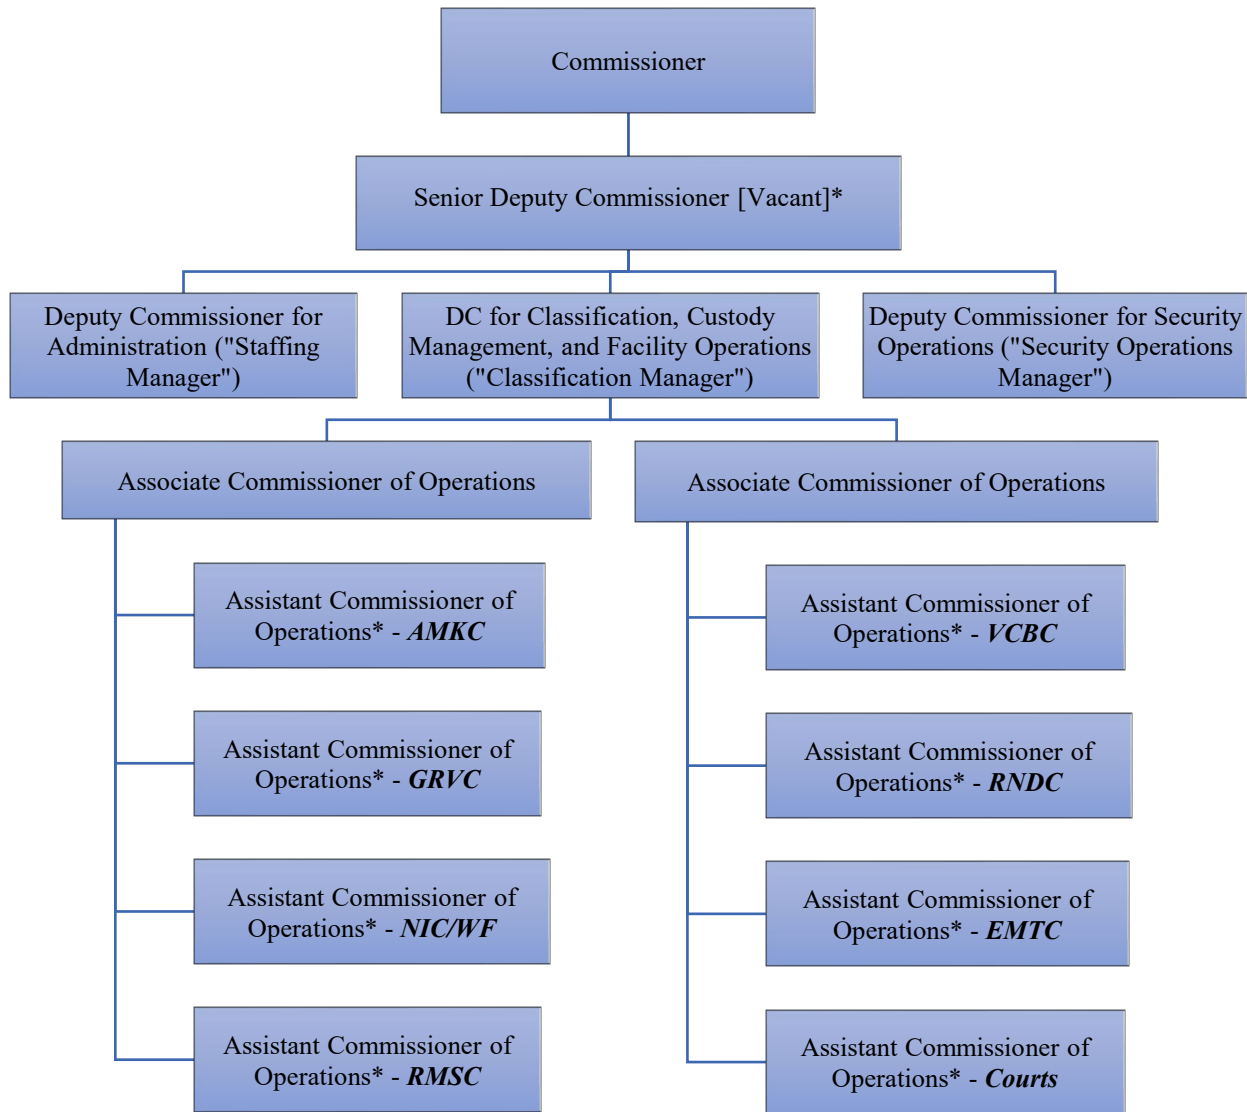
Commissioner

Senior Deputy Commissioner [Vacant]*

Deputy Commissioner for Administration ("Staffing Manager")

DC for Classification, Custody Management, and Facility Operations ("Classification Manager")

Deputy Commissioner for Security Operations ("Security Operations Manager")

Associate Commissioner of Operations

Assistant Commissioner of Operations* - ***AMKC***

Assistant Commissioner of Operations* - ***GRVC***

Assistant Commissioner of Operations* - ***NIC/WF***

Assistant Commissioner of Operations* - ***RMSC***

Associate Commissioner of Operations

Assistant Commissioner of Operations* - ***VCBC***

Assistant Commissioner of Operations* - ***RNDC***

Assistant Commissioner of Operations* - ***EMTC***

Assistant Commissioner of Operations* - ***Courts***